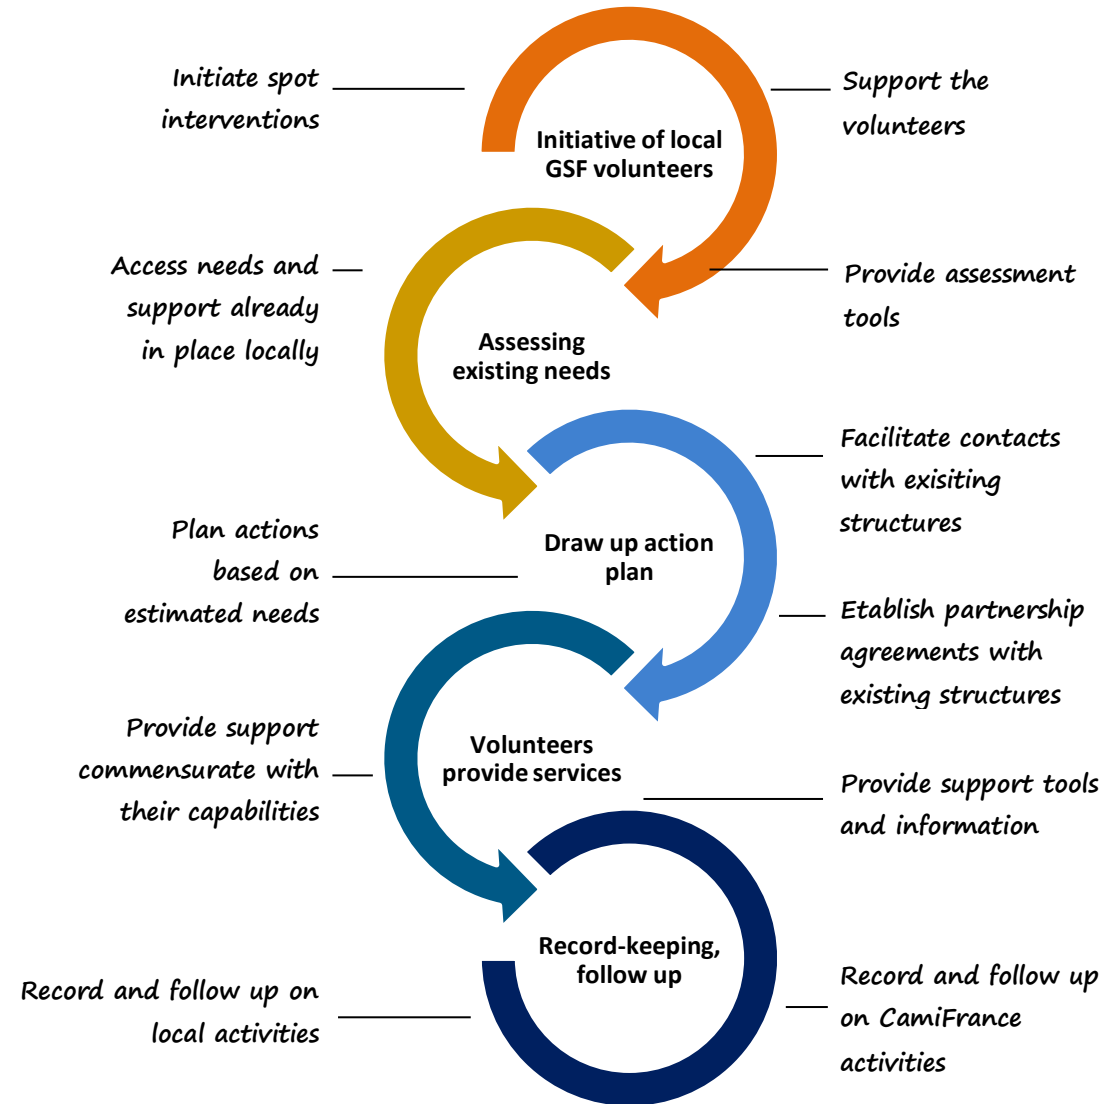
Initiate spot interventions

Initiative of local GSF volunteers

Support the volunteers

Access needs and support already in place locally

Assessing existing needs

Provide assessment tools

Facilitate contacts with exisiting structures

Plan actions based on estimated needs

Draw up action plan

Etablish partnership agreements with existing structures

Provide support commensurate with their capabilities

Volunteers provide services

Provide support tools and information

Record-keeping, follow up

Record and follow up on local activities

Record and follow up on CamiFrance activities